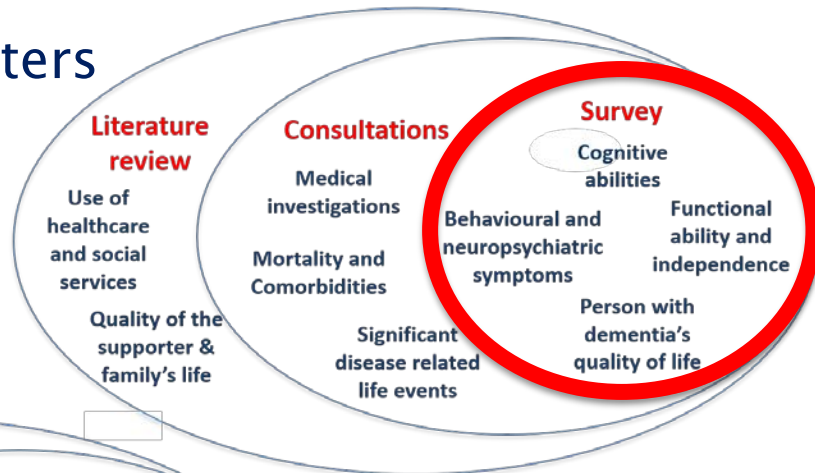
ters

Literature review

Use of healthcare and social services

Quality of the supporter & family's life

Consultations

Medical investigations

Mortality and Comorbidities

Significant disease related life events

Survey

Cognitive abilities

Behavioural and neuropsychiatric symptoms

Functional ability and independence

Person with dementia's quality of life